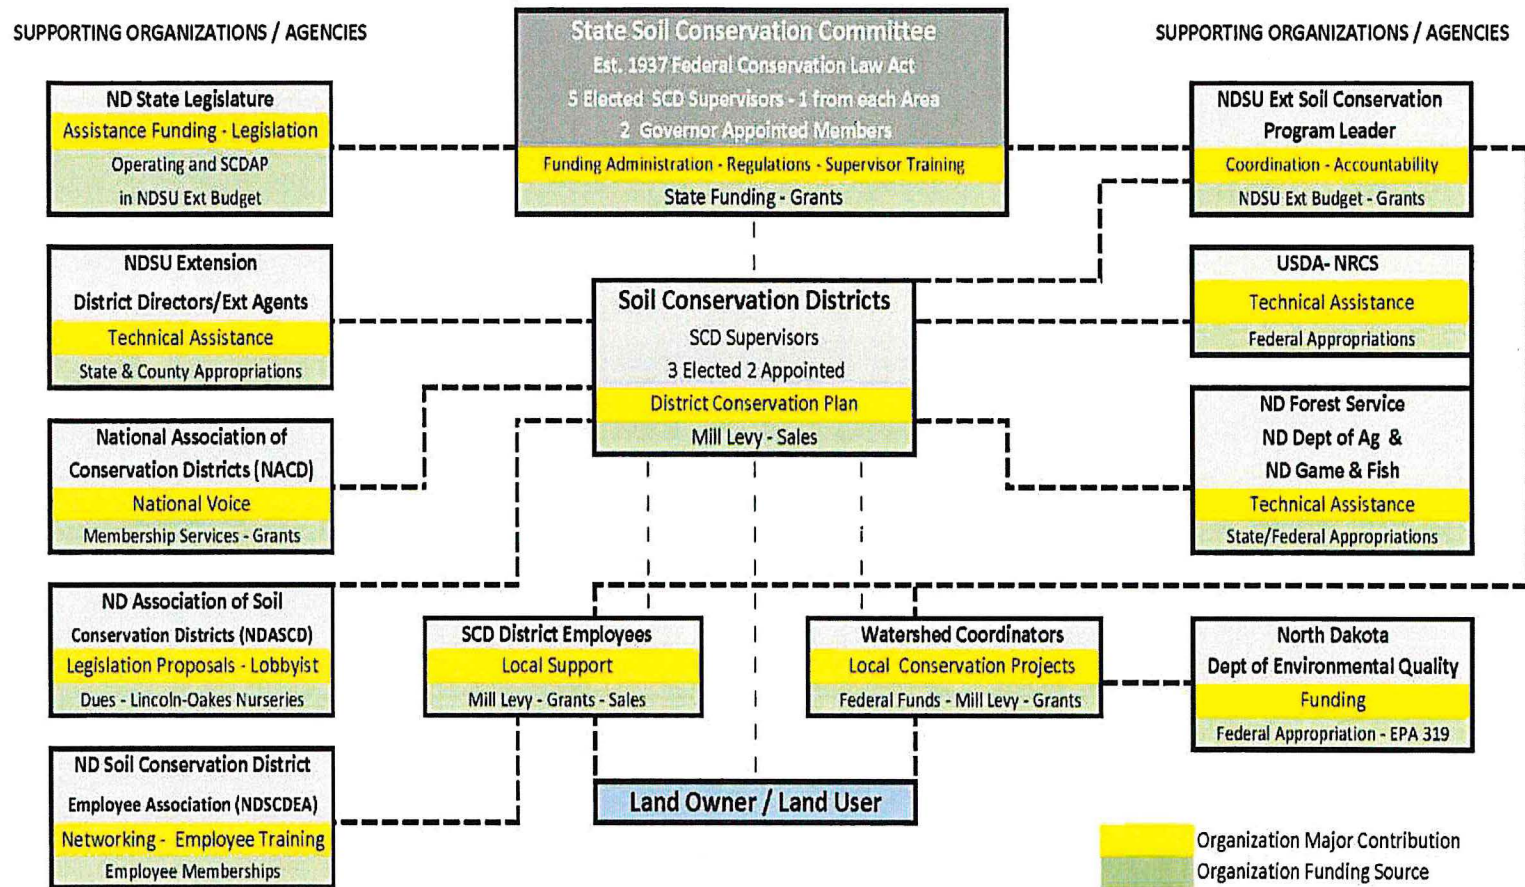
SUPPORTING ORGANIZATIONS / AGENCIES

State Soil Conservation Committee
Est. 1937 Federal Conservation Law Act
5 Elected SCD Supervisors - 1 from each Area
2 Governor Appointed Members
Funding Administration - Regulations - Supervisor Training
State Funding - Grants

SUPPORTING ORGANIZATIONS / AGENCIES

ND State Legislature
Assistance Funding - Legislation
Operating and SCDAP in NDSU Ext Budget

NDSU Ext Soil Conservation Program Leader
Coordination - Accountability
NDSU Ext Budget - Grants

NDSU Extension
District Directors/Ext Agents
Technical Assistance
State & County Appropriations

Soil Conservation Districts
SCD Supervisors
3 Elected 2 Appointed
District Conservation Plan
Mill Levy - Sales

USDA- NRCS
Technical Assistance
Federal Appropriations

National Association of Conservation Districts (NACD)
National Voice
Membership Services - Grants

ND Forest Service
ND Dept of Ag &
ND Game & Fish
Technical Assistance
State/Federal Appropriations

ND Association of Soil Conservation Districts (NDASCD)
Legislation Proposals - Lobbyist
Dues - Lincoln-Oakes Nurseries

SCD District Employees
Local Support
Mill Levy - Grants - Sales

Watershed Coordinators
Local Conservation Projects
Federal Funds - Mill Levy - Grants

North Dakota
Dept of Environmental Quality
Funding
Federal Appropriation - EPA 319

ND Soil Conservation District Employee Association (NDSCDEA)
Networking - Employee Training
Employee Memberships

Land Owner / Land User

Organization Major Contribution
Organization Funding Source